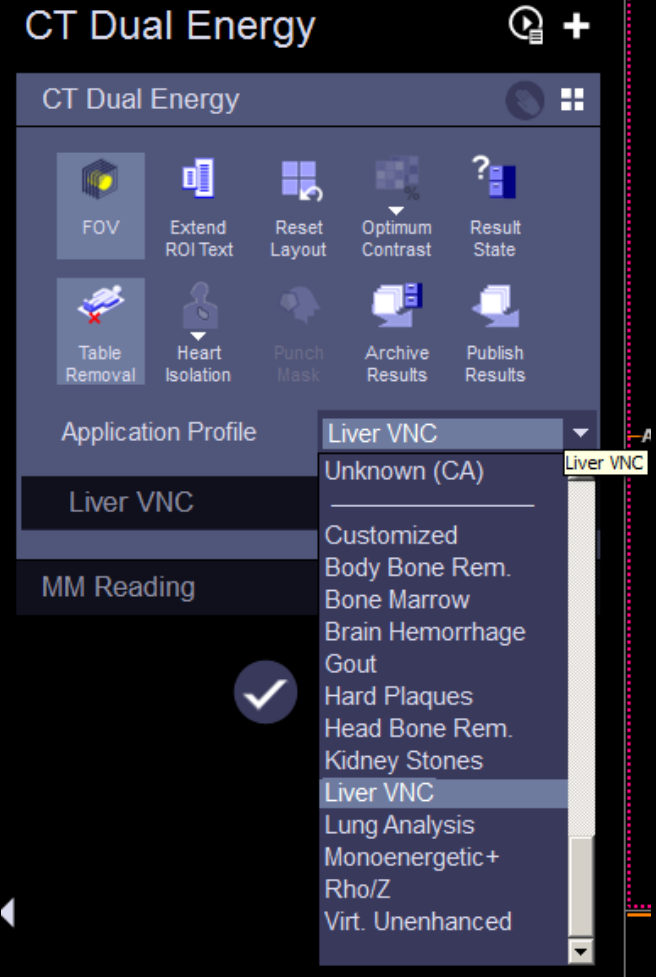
CT Dual Energy

CT Dual Energy

FOV
Extend ROI Text
Reset Layout
Optimum Contrast
Result State

Table Removal
Heart Isolation
Punch Mask
Archive Results
Publish Results

Application Profile
Liver VNC
Liver VNC

Liver VNC

MM Reading

Unknown (CA)
Customized
Body Bone Rem.
Bone Marrow
Brain Hemorrhage
Gout
Hard Plaques
Head Bone Rem.
Kidney Stones
Liver VNC
Lung Analysis
Monoenergetic+
Rho/Z
Virt. Unenhanced